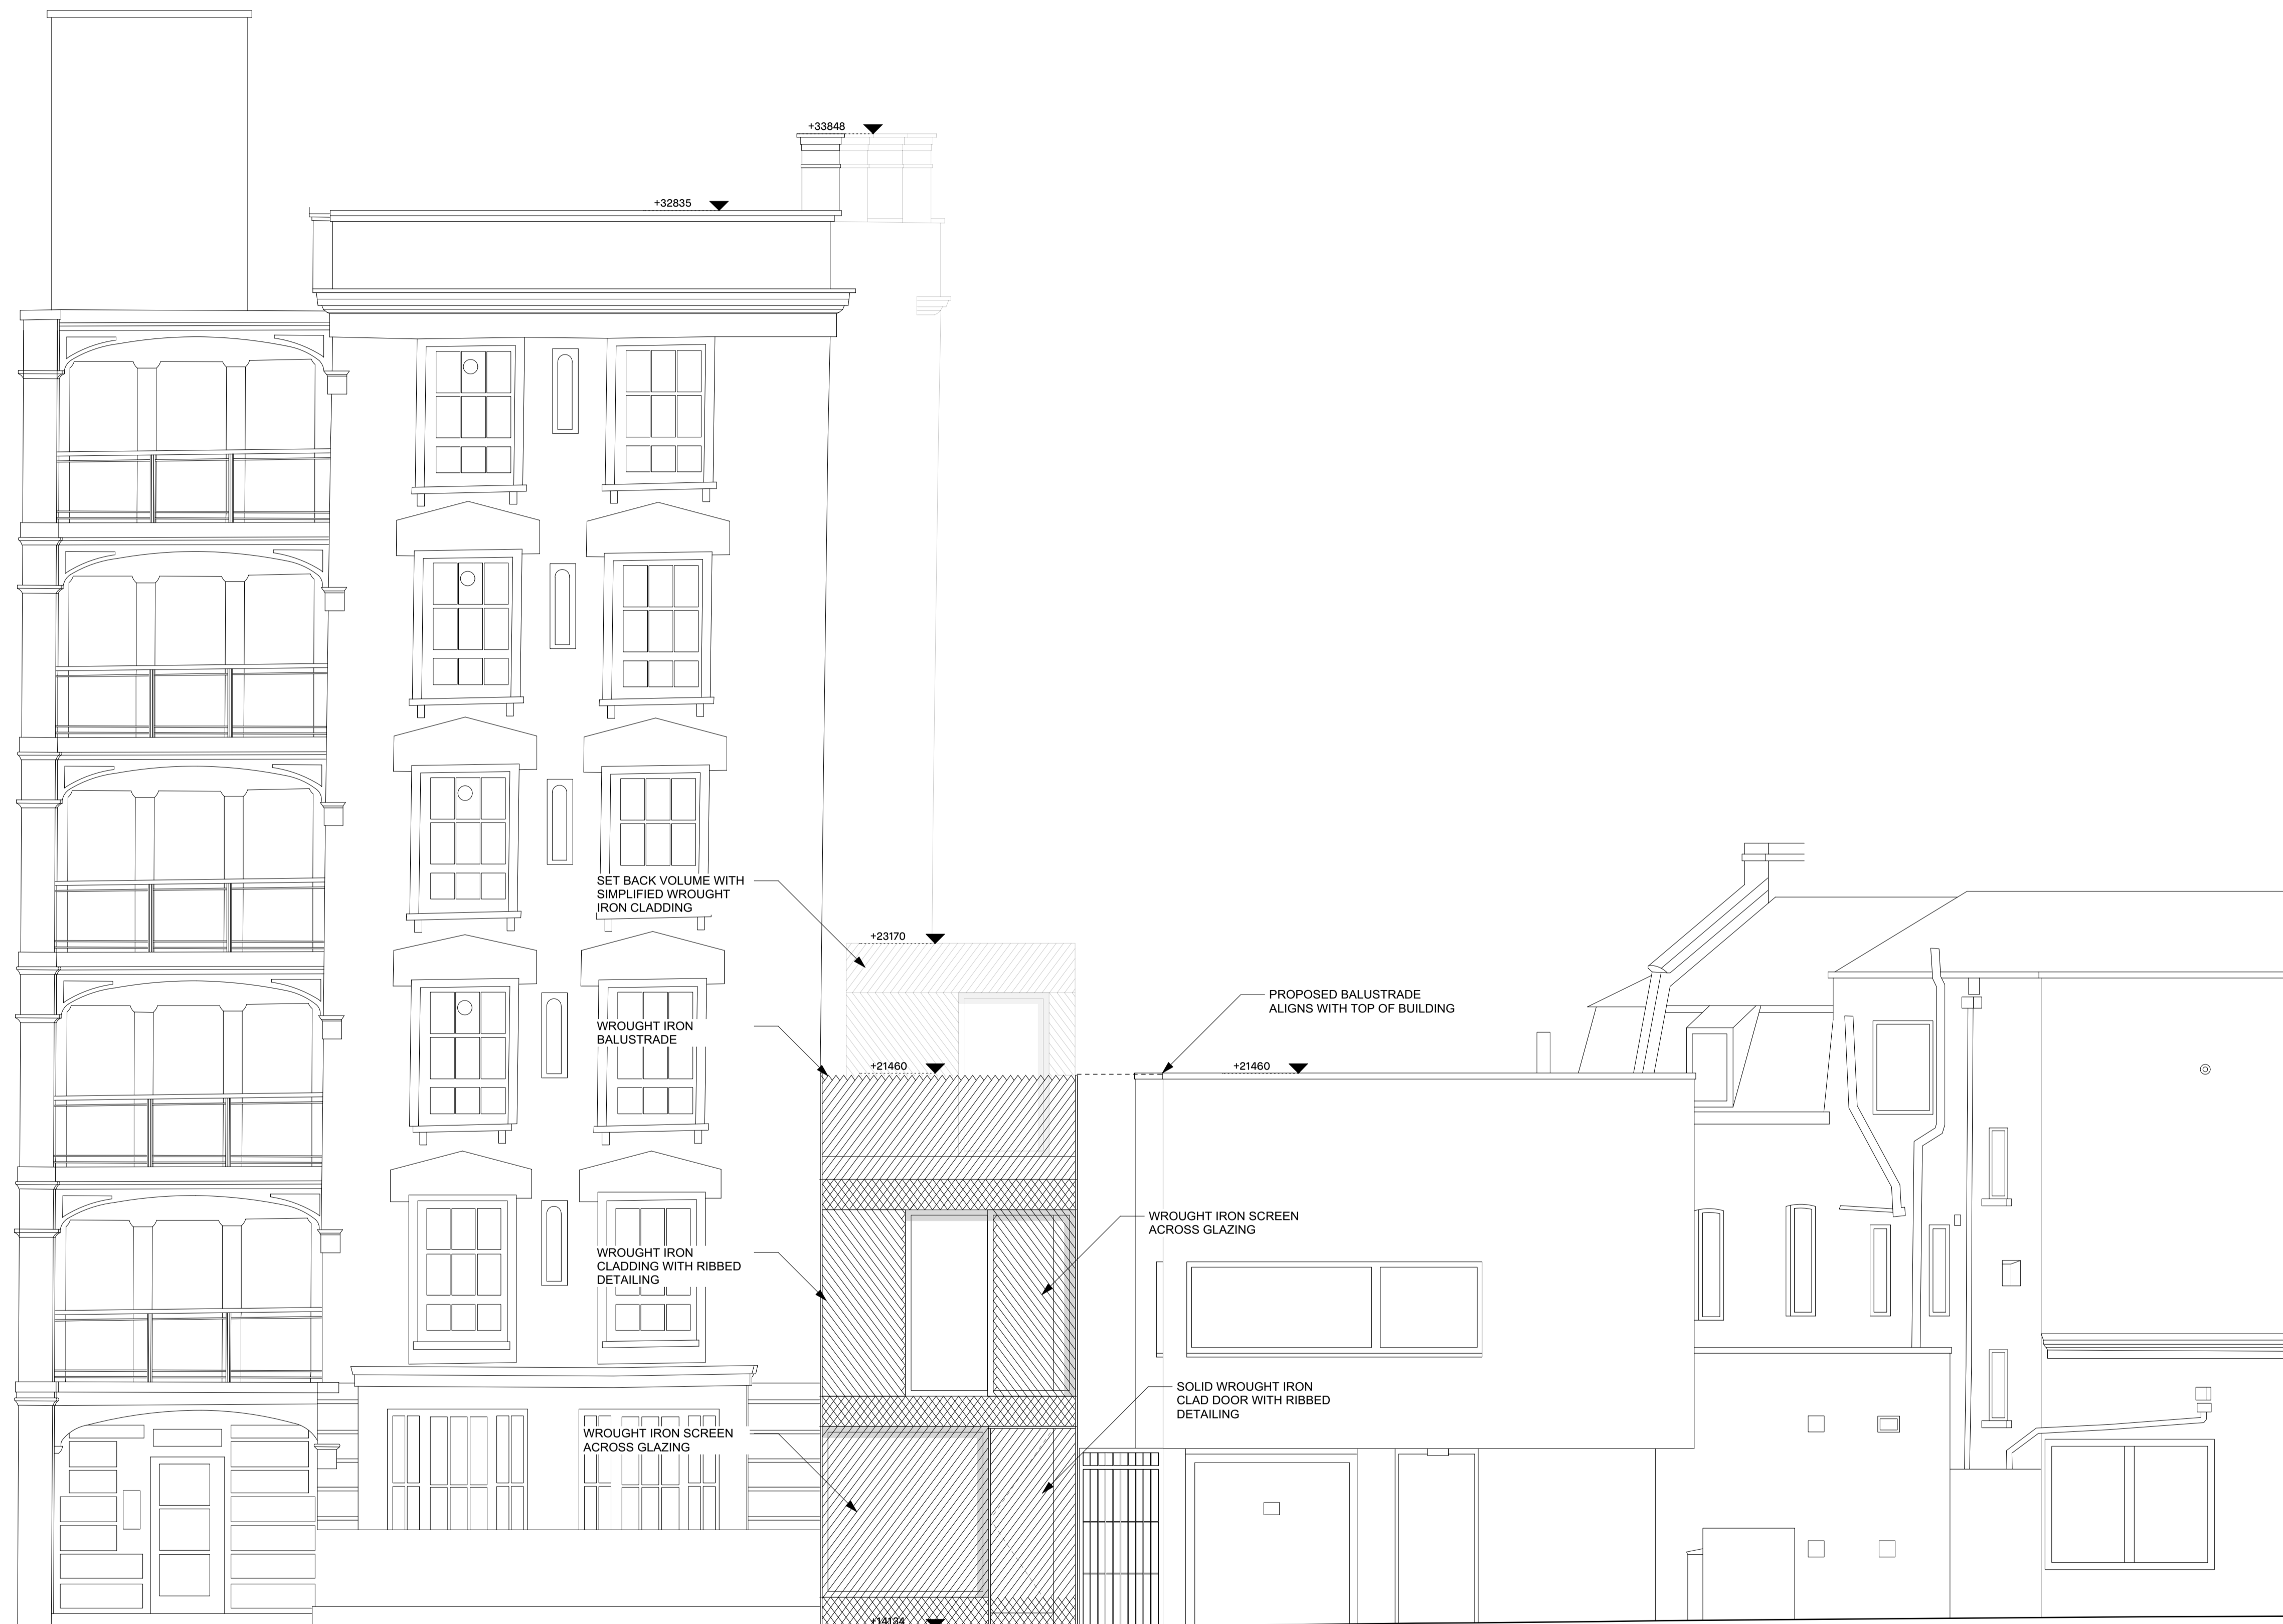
+33848

+32835

SET BACK VOLUME WITH SIMPLIFIED WROUGHT IRON CLADDING

+23170

PROPOSED BALUSTRADE ALIGNS WITH TOP OF BUILDING

WROUGHT IRON BALUSTRADE

+21460

+21460

WROUGHT IRON SCREEN ACROSS GLAZING

WROUGHT IRON CLADDING WITH RIBBED DETAILING

SOLID WROUGHT IRON CLAD DOOR WITH RIBBED DETAILING

WROUGHT IRON SCREEN ACROSS GLAZING

+14134